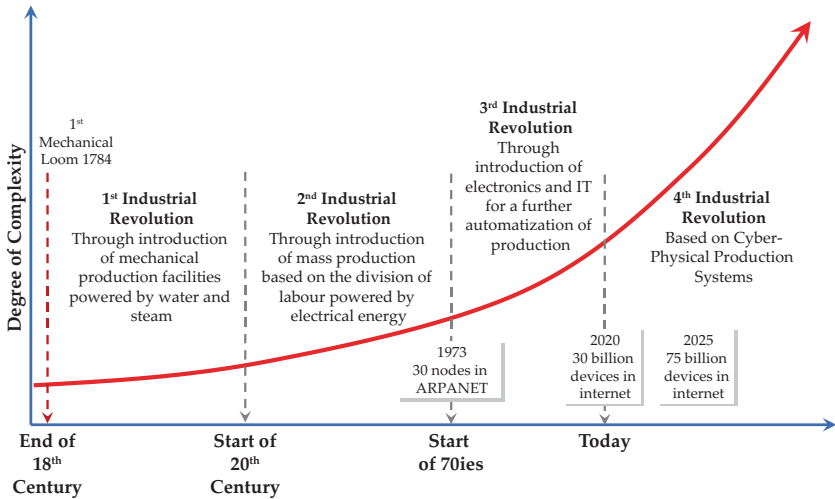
Degree of Complexity

1$^{st}$ Mechanical Loom 1784

1$^{st}$ Industrial Revolution
Through introduction of mechanical production facilities powered by water and steam

2$^{nd}$ Industrial Revolution
Through introduction of mass production based on the division of labour powered by electrical energy

3$^{rd}$ Industrial Revolution
Through introduction of electronics and IT for a further automatization of production

4$^{th}$ Industrial Revolution
Based on Cyber-Physical Production Systems

1973
30 nodes in ARPANET

2020
30 billion devices in internet

2025
75 billion devices in internet

End of 18$^{th}$ Century

Start of 20$^{th}$ Century

Start of 70ies

Today